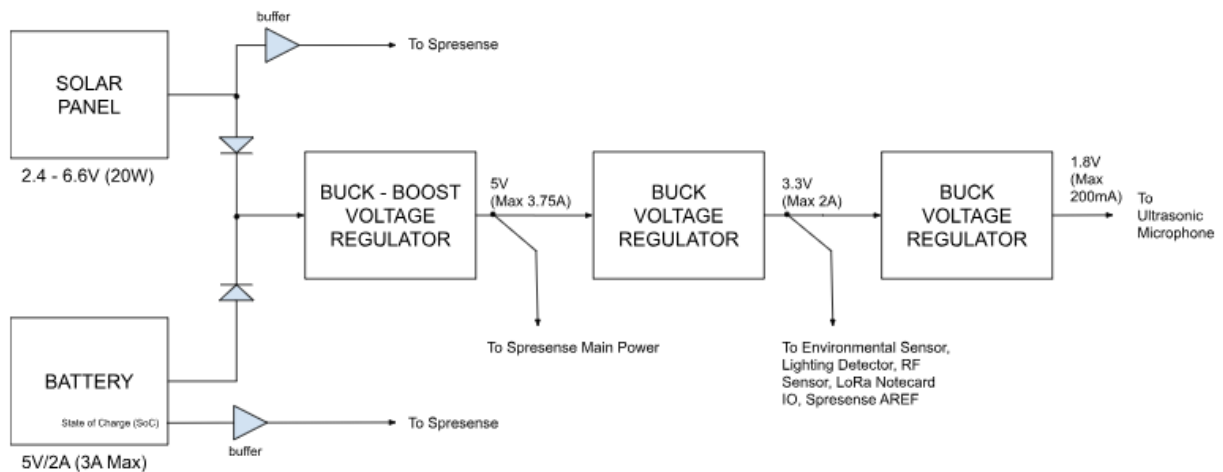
buffer

To Spresense

SOLAR PANEL

2.4 - 6.6V (20W)

BUCK - BOOST VOLTAGE REGULATOR

5V (Max 3.75A)

BUCK VOLTAGE REGULATOR

3.3V (Max 2A)

BUCK VOLTAGE REGULATOR

1.8V (Max 200mA)

To Ultrasonic Microphone

To Spresense Main Power

To Environmental Sensor, Lighting Detector, RF Sensor, LoRa Notecard IO, Spresense AREF

BATTERY

State of Charge (SoC)

To Spresense

buffer

5V/2A (3A Max)